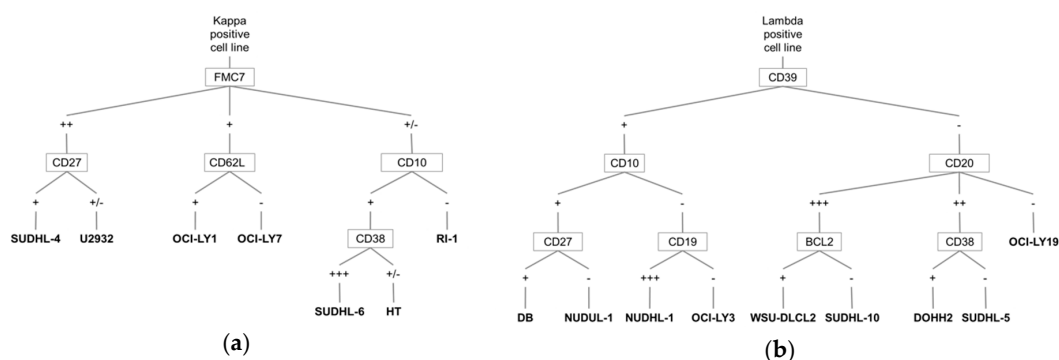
Kappa positive cell line

FMC7

++

CD27

+ SUDHL-4

+/- U2932

+

CD62L

+ OCI-LY1

- OCI-LY7

+/-

CD10

+

CD38

+++ SUDHL-6

+/- HT

- RI-1

(a)

Lambda positive cell line

CD39

+

CD10

+

CD27

+ DB

- NUDUL-1

-

CD19

+++ NUDHL-1

- OCI-LY3

-

CD20

+++

BCL2

+ WSU-DLCL2

- SUDHL-10

++

CD38

+ DOHH2

- SUDHL-5

- OCI-LY19

(b)